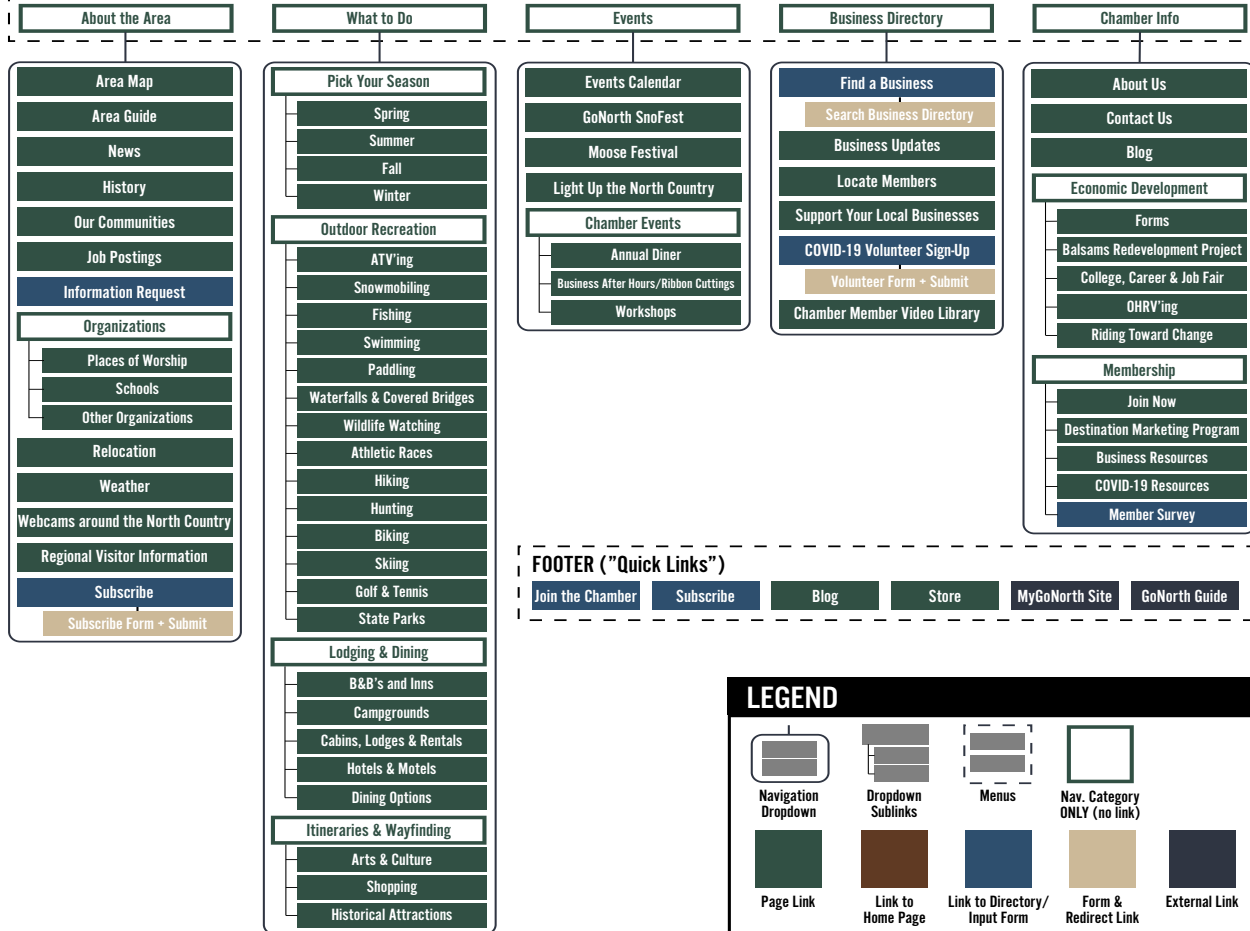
About the Area

What to Do

Events

Business Directory

Chamber Info

Area Map
Area Guide
News
History
Our Communities
Job Postings
Information Request
Organizations
Places of Worship
Schools
Other Organizations
Relocation
Weather
Webcams around the North Country
Regional Visitor Information
Subscribe
Subscribe Form + Submit

Pick Your Season
Spring
Summer
Fall
Winter
Outdoor Recreation
ATV'ing
Snowmobiling
Fishing
Swimming
Paddling
Waterfalls & Covered Bridges
Wildlife Watching
Athletic Races
Hiking
Hunting
Biking
Skiing
Golf & Tennis
State Parks
Lodging & Dining
B&B's and Inns
Campgrounds
Cabins, Lodges & Rentals
Hotels & Motels
Dining Options
Itineraries & Wayfinding
Arts & Culture
Shopping
Historical Attractions

Events Calendar
GoNorth SnoFest
Moose Festival
Light Up the North Country
Chamber Events
Annual Diner
Business After Hours/Ribbon Cuttings
Workshops

Find a Business
Search Business Directory
Business Updates
Locate Members
Support Your Local Businesses
COVID-19 Volunteer Sign-Up
Volunteer Form + Submit
Chamber Member Video Library

About Us
Contact Us
Blog
Economic Development
Forms
Balsams Redevelopment Project
College, Career & Job Fair
OHRV'ing
Riding Toward Change
Membership
Join Now
Destination Marketing Program
Business Resources
COVID-19 Resources
Member Survey

FOOTER ("Quick Links")
Join the Chamber
Subscribe
Blog
Store
MyGoNorth Site
GoNorth Guide

LEGEND
Navigation Dropdown
Dropdown Sublinks
Menus
Nav. Category ONLY (no link)
Page Link
Link to Home Page
Link to Directory/ Input Form
Form & Redirect Link
External Link